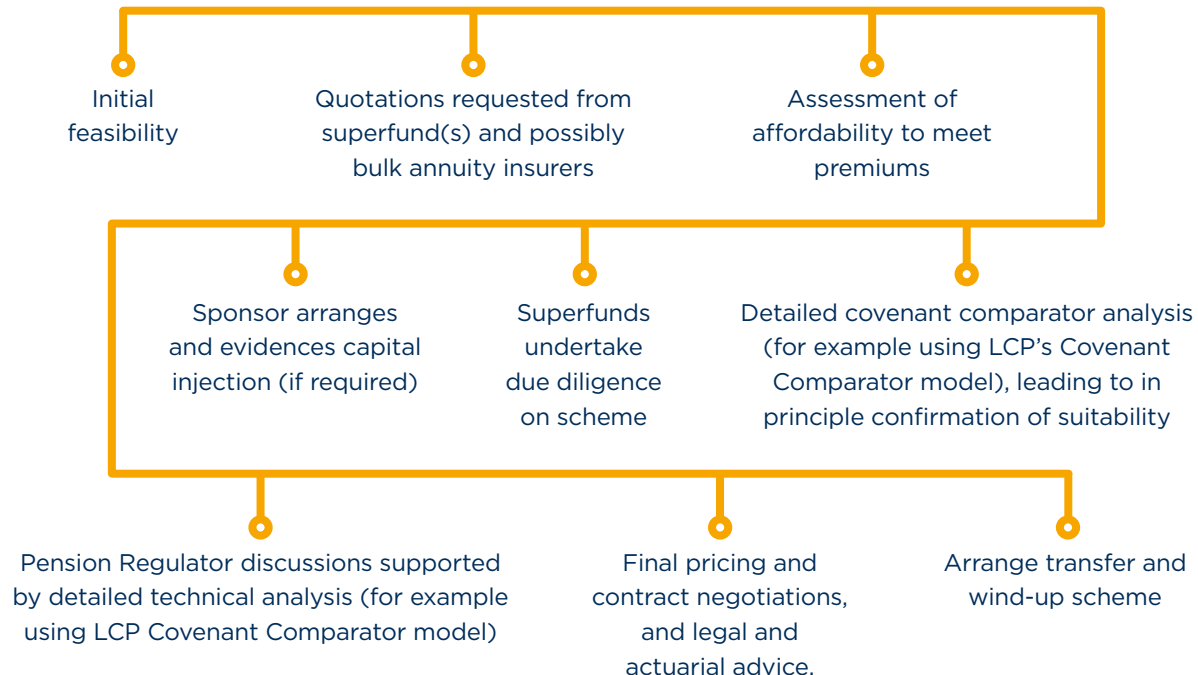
Initial feasibility

Quotations requested from superfund(s) and possibly bulk annuity insurers

Assessment of affordability to meet premiums

Sponsor arranges and evidences capital injection (if required)

Superfunds undertake due diligence on scheme

Detailed covenant comparator analysis (for example using LCP’s Covenant Comparator model), leading to in principle confirmation of suitability

Pension Regulator discussions supported by detailed technical analysis (for example using LCP Covenant Comparator model)

Final pricing and contract negotiations, and legal and actuarial advice.

Arrange transfer and wind-up scheme